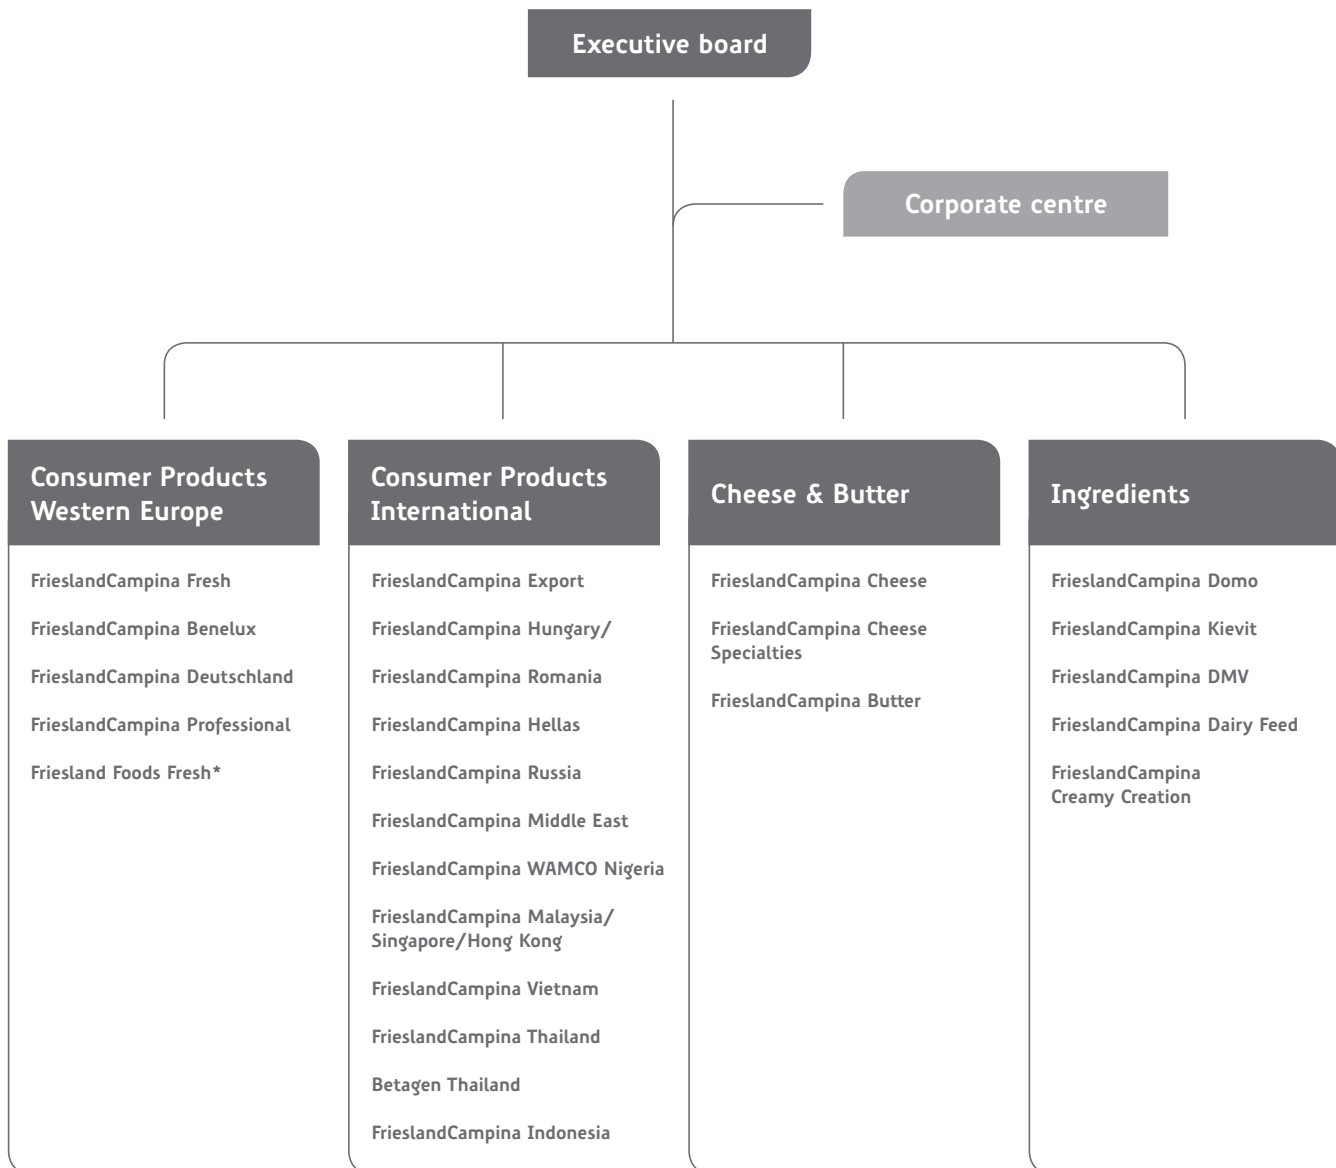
Executive board

Corporate centre

Consumer Products Western Europe

FrieslandCampina Fresh

FrieslandCampina Benelux

FrieslandCampina Deutschland

FrieslandCampina Professional

Friesland Foods Fresh*

Consumer Products International

FrieslandCampina Export

FrieslandCampina Hungary/

FrieslandCampina Romania

FrieslandCampina Hellas

FrieslandCampina Russia

FrieslandCampina Middle East

FrieslandCampina WAMCO Nigeria

FrieslandCampina Malaysia/ Singapore/Hong Kong

FrieslandCampina Vietnam

FrieslandCampina Thailand

Betagen Thailand

FrieslandCampina Indonesia

Cheese & Butter

FrieslandCampina Cheese

FrieslandCampina Cheese Specialties

FrieslandCampina Butter

Ingredients

FrieslandCampina Domo

FrieslandCampina Kievit

FrieslandCampina DMV

FrieslandCampina Dairy Feed

FrieslandCampina Creamy Creation